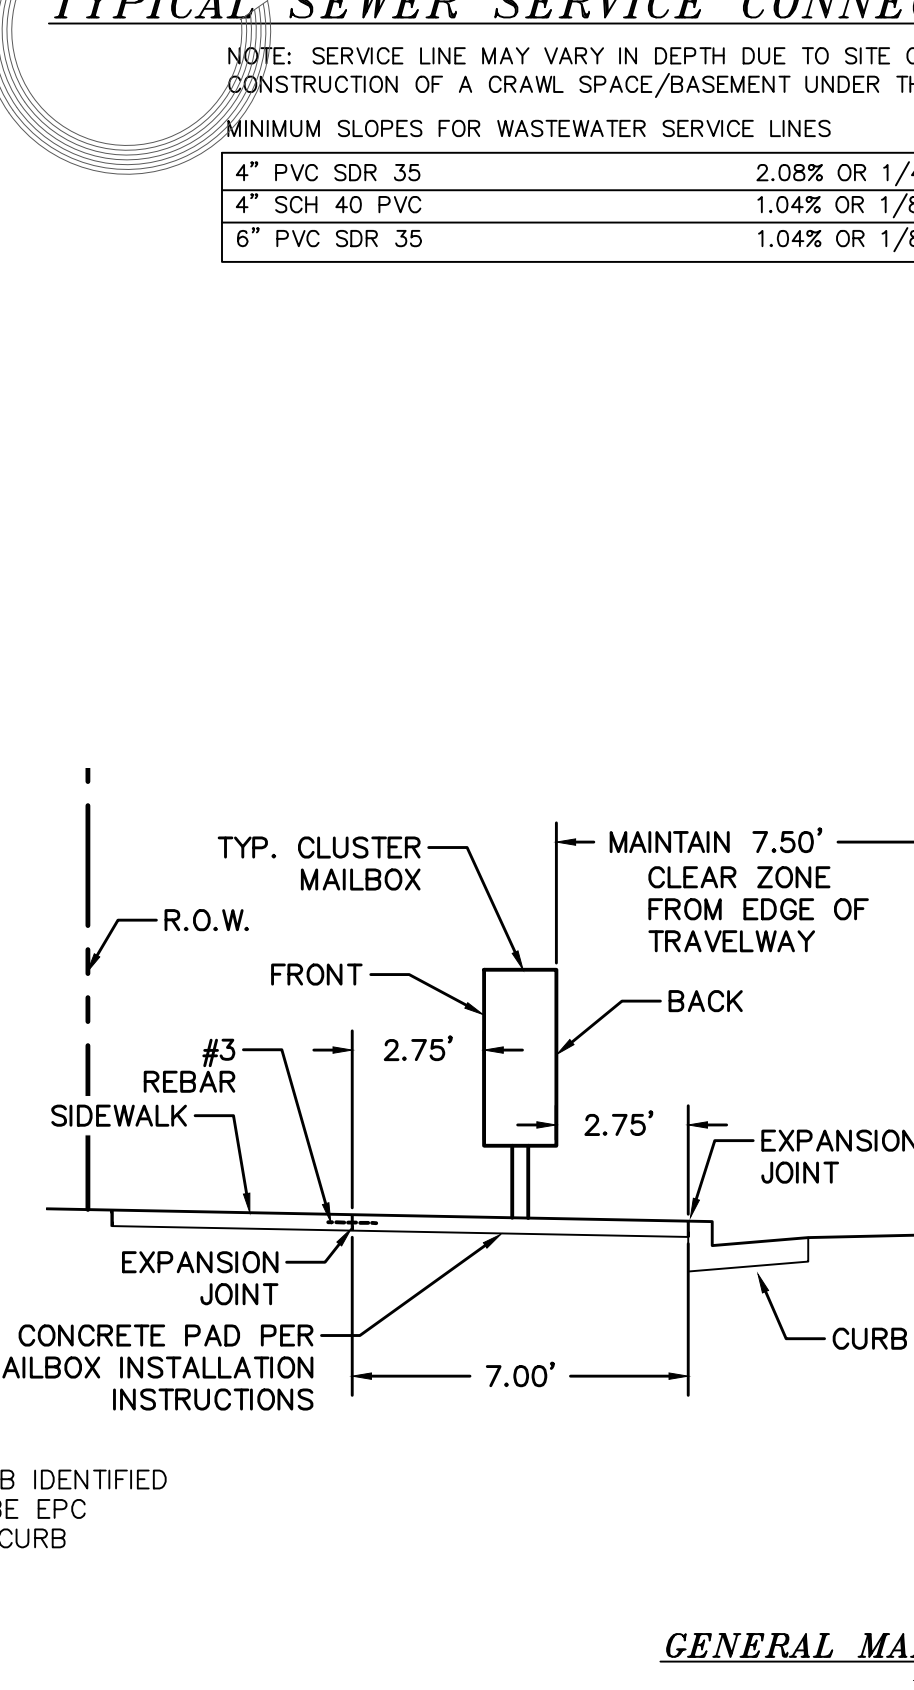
TYPICAL SEWER SERVICE CONNEC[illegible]

NOTE: SERVICE LINE MAY VARY IN DEPTH DUE TO SITE C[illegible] CONSTRUCTION OF A CRAWL SPACE/BASEMENT UNDER TH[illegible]

MINIMUM SLOPES FOR WASTEWATER SERVICE LINES

| | |
|---|---|
| 4" PVC SDR 35 | 2.08% OR 1/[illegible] |
| 4" SCH 40 PVC | 1.04% OR 1/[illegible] |
| 6" PVC SDR 35 | 1.04% OR 1/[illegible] |

TYP. CLUSTER MAILBOX

MAINTAIN 7.50' CLEAR ZONE FROM EDGE OF TRAVELWAY

R.O.W.

FRONT

BACK

#3 REBAR

2.75'

SIDEWALK

2.75'

EXPANSION JOINT

EXPANSION JOINT

CONCRETE PAD PER MAILBOX INSTALLATION INSTRUCTIONS

7.00'

CURB

B IDENTIFIED
BE EPC
CURB

GENERAL MA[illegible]